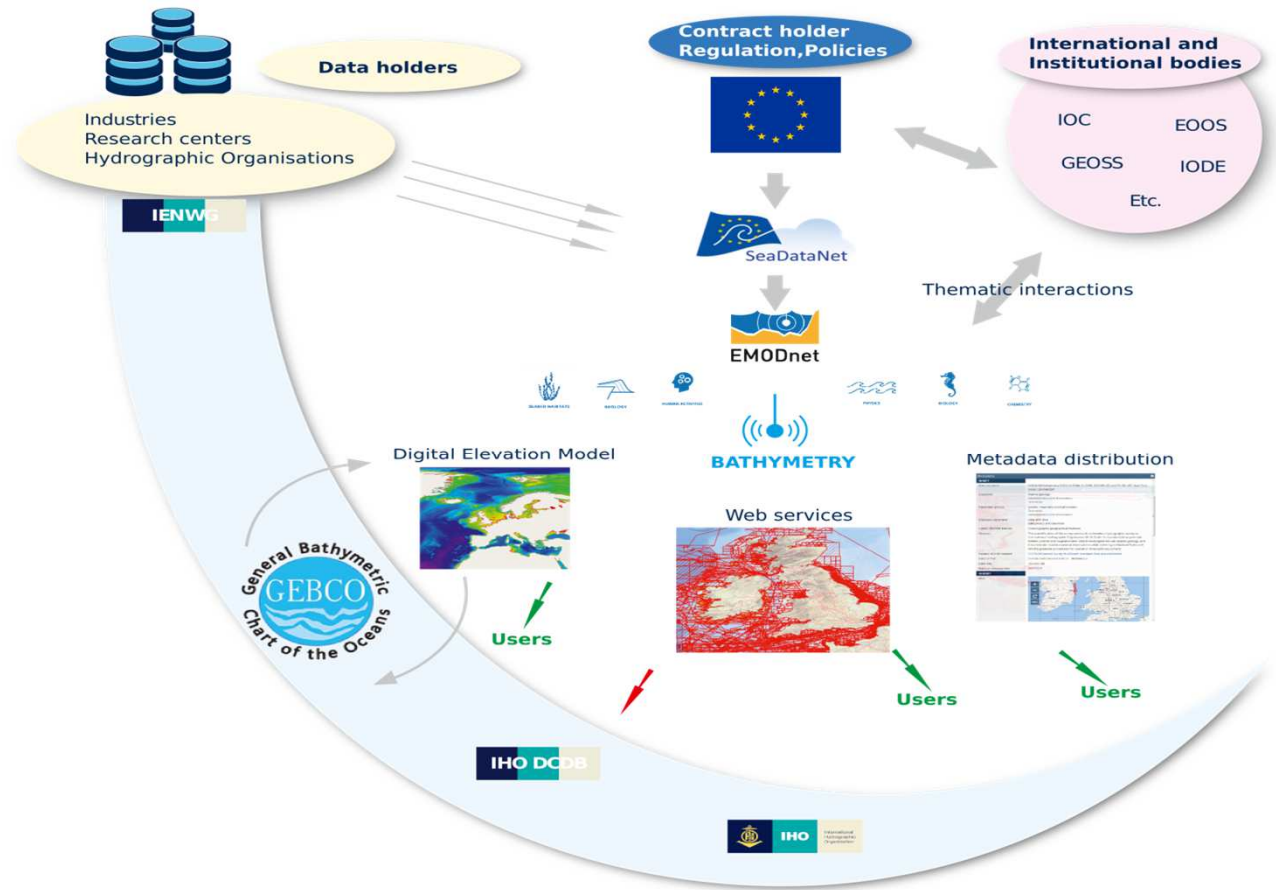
Data holders

Industries
Research centers
Hydrographic Organisations

IENWG

Contract holder
Regulation,Policies

International and
Institutional bodies

IOC
EOOS
GEOSS
IODE
Etc.

SeaDataNet

Thematic interactions

EMODnet

SEABED HABITATS
GEOLOGY
HUMAN ACTIVITIES
PHYSICS
BIOLOGY
CHEMISTRY

BATHYMETRY

Digital Elevation Model

Web services

Metadata distribution

General Bathymetric Chart of the Oceans
GEBCO

Users

Users

Users

IHO DCDB

IHO
International Hydrographic Organization